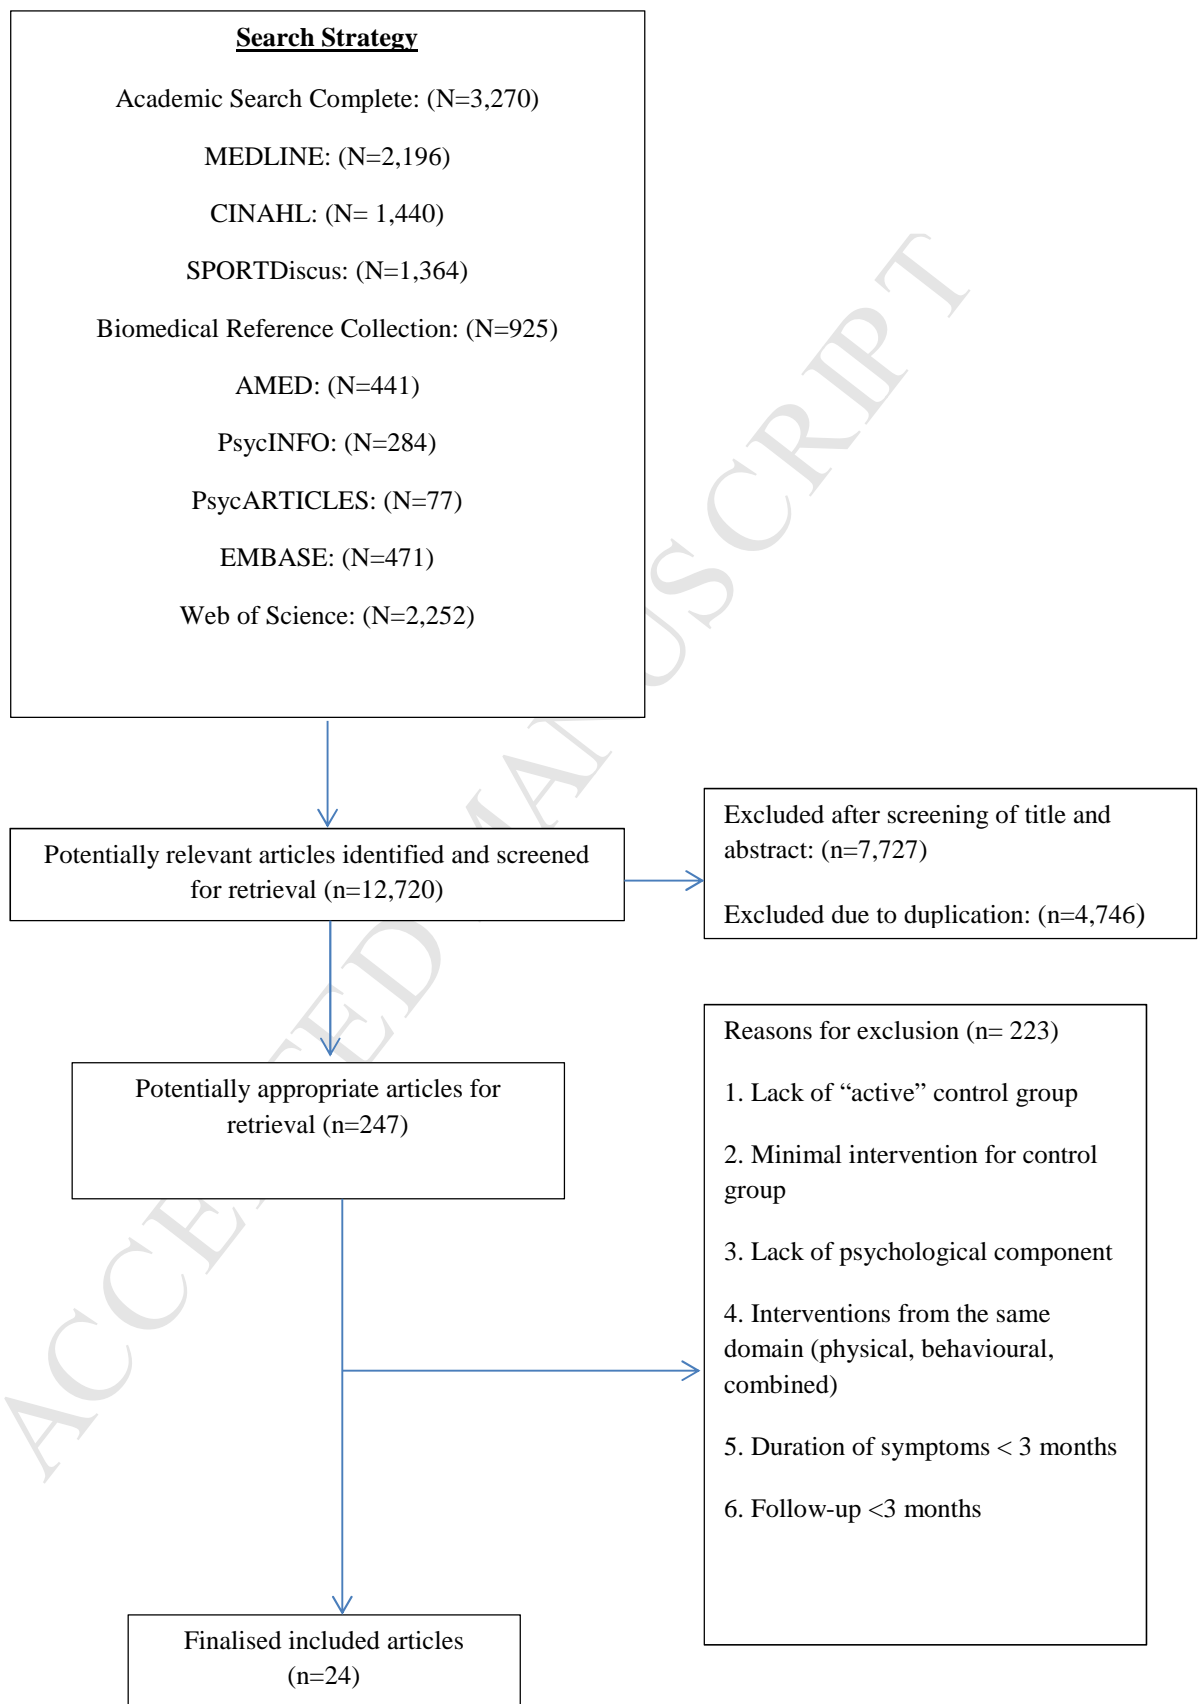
Search Strategy

Academic Search Complete: (N=3,270)

MEDLINE: (N=2,196)

CINAHL: (N= 1,440)

SPORTDiscus: (N=1,364)

Biomedical Reference Collection: (N=925)

AMED: (N=441)

PsycINFO: (N=284)

PsycARTICLES: (N=77)

EMBASE: (N=471)

Web of Science: (N=2,252)

Potentially relevant articles identified and screened for retrieval (n=12,720)

Excluded after screening of title and abstract: (n=7,727)

Excluded due to duplication: (n=4,746)

Potentially appropriate articles for retrieval (n=247)

Reasons for exclusion (n= 223)

1. Lack of “active” control group

2. Minimal intervention for control group

3. Lack of psychological component

4. Interventions from the same domain (physical, behavioural, combined)

5. Duration of symptoms < 3 months

6. Follow-up <3 months

Finalised included articles (n=24)

ACCEPTED MANUSCRIPT